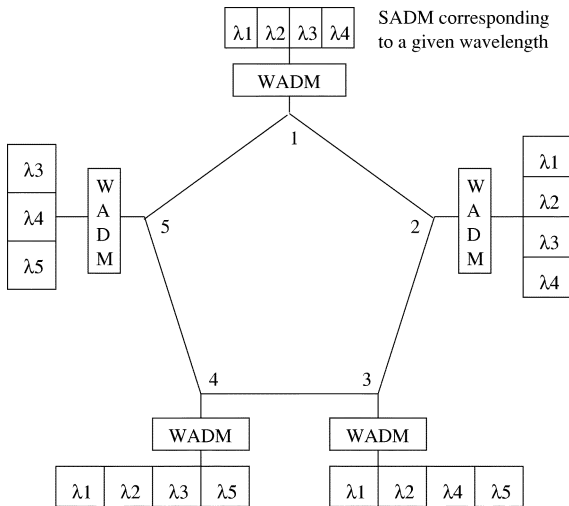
$\lambda1$ $\lambda2$ $\lambda3$ $\lambda4$

SADM corresponding to a given wavelength

WADM

1

$\lambda3$
$\lambda4$
$\lambda5$

W A D M

5

2

W A D M

$\lambda1$
$\lambda2$
$\lambda3$
$\lambda4$

4

3

WADM

WADM

$\lambda1$ $\lambda2$ $\lambda3$ $\lambda5$

$\lambda1$ $\lambda2$ $\lambda4$ $\lambda5$